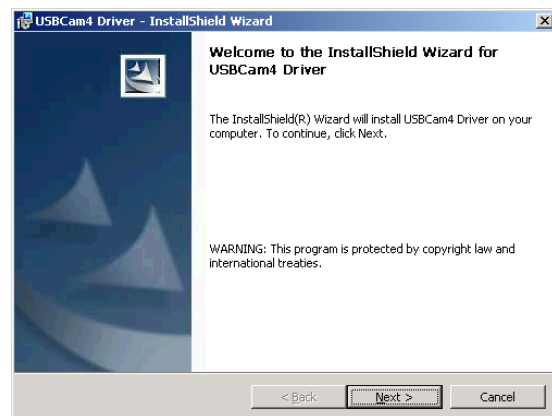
USBCam4 Driver - InstallShield Wizard

×

Welcome to the InstallShield Wizard for USBCam4 Driver

The InstallShield(R) Wizard will install USBCam4 Driver on your computer. To continue, click Next.

WARNING: This program is protected by copyright law and international treaties.

< Back

Next >

Cancel